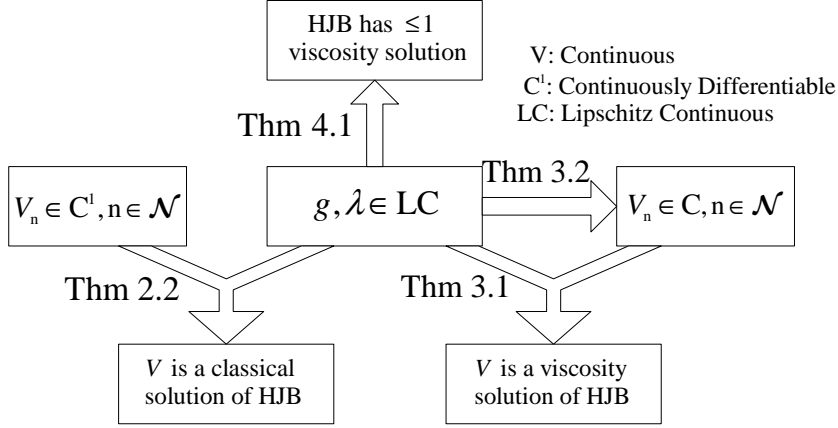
HJB has $\leq 1$ viscosity solution

V: Continuous
$C^1$: Continuously Differentiable
LC: Lipschitz Continuous

Thm 4.1

$V_n \in C^1, n \in \mathcal{N}$

$g, \lambda \in$ LC

Thm 3.2

$V_n \in C, n \in \mathcal{N}$

Thm 2.2

Thm 3.1

$V$ is a classical solution of HJB

$V$ is a viscosity solution of HJB